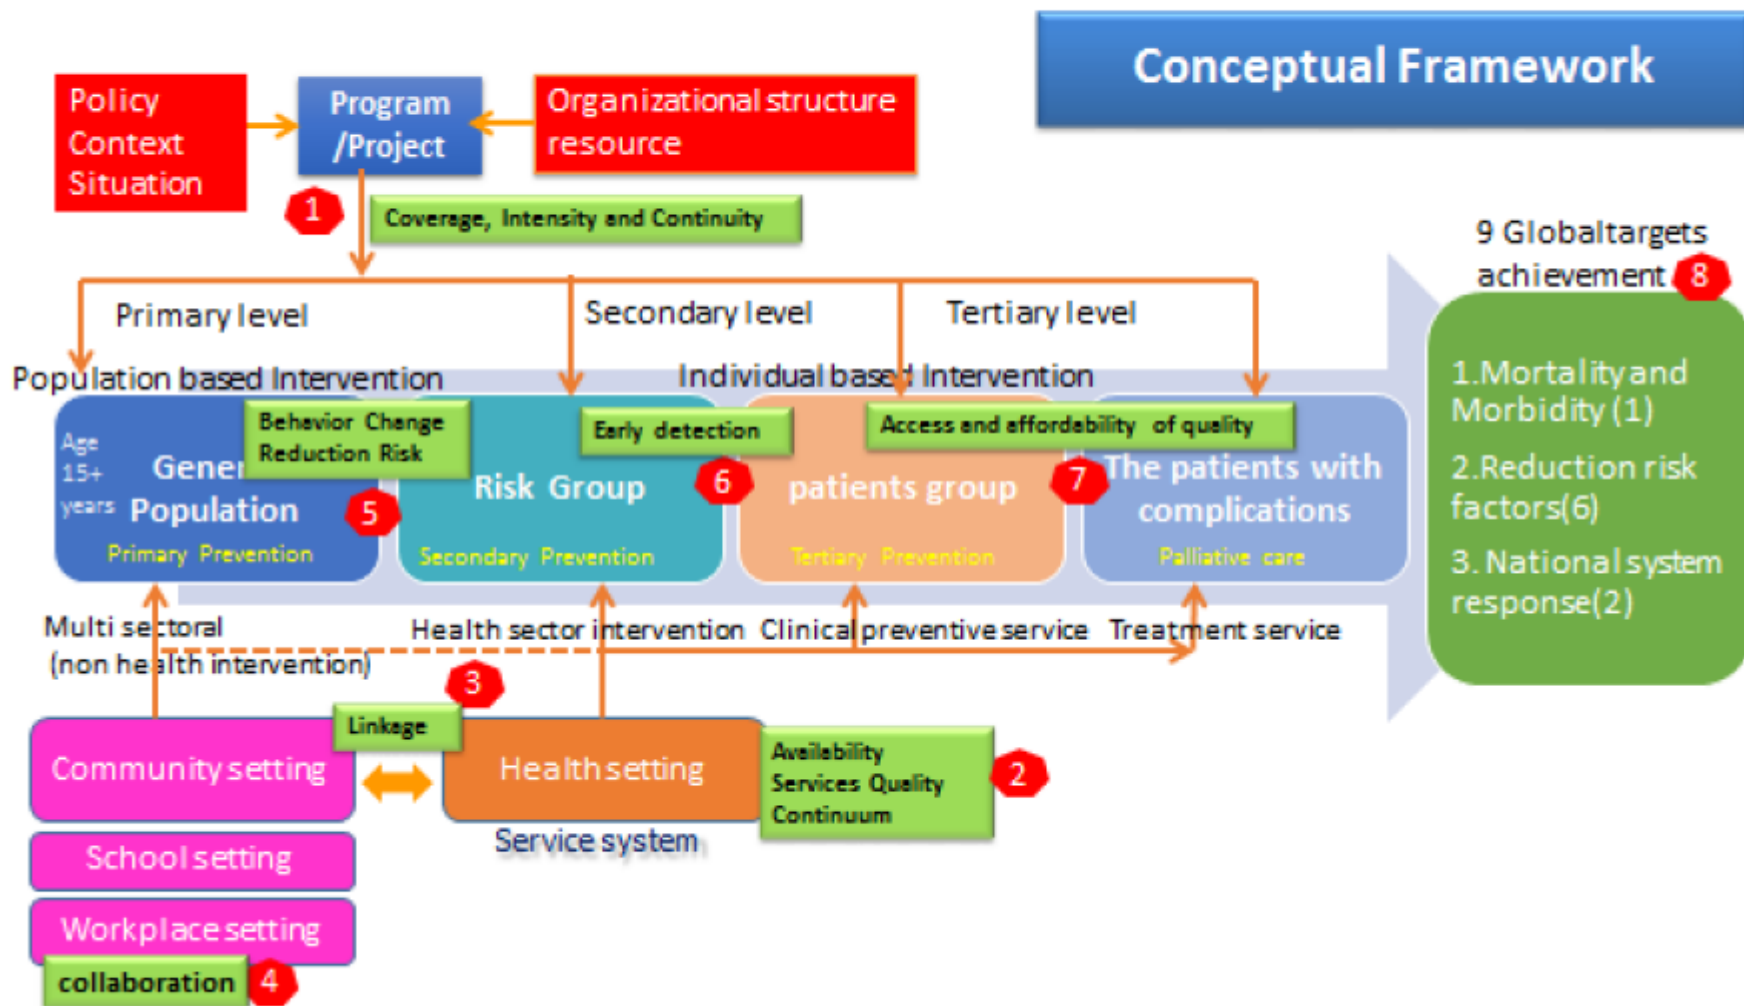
Conceptual Framework

Policy Context Situation

Program /Project

Organizational structure resource

1

Coverage, Intensity and Continuity

9 Globaltargets achievement 8

Primary level

Secondary level

Tertiary level

Population based Intervention

Individual based Intervention

Age 15+ years

General Population

Behavior Change Reduction Risk

5

Primary Prevention

Risk Group

Early detection

6

Secondary Prevention

patients group

Access and affordability of quality

7

Tertiary Prevention

The patients with complications

Palliative care

1.Mortality and Morbidity (1)

2.Reduction risk factors(6)

3. National system response(2)

Multi sectoral (non health intervention)

Health sector intervention

Clinical preventive service

Treatment service

3

Linkage

Community setting

Health setting

Availability Services Quality Continuum

2

Service system

School setting

Workplace setting

collaboration

4